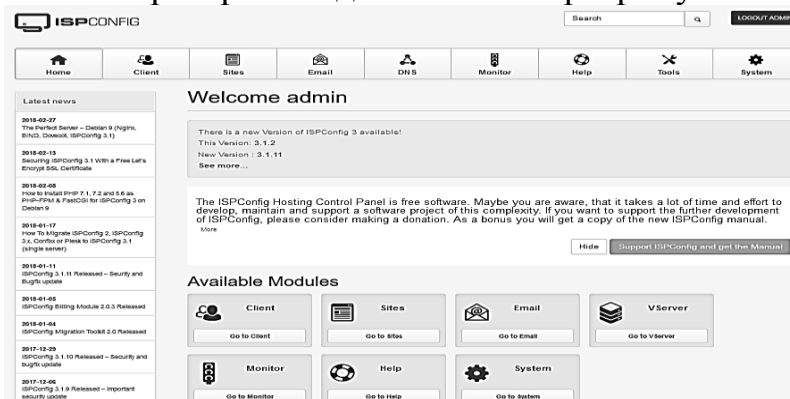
ISPCONFIG

Search

LOGOUT ADMIN

Home
Client
Sites
Email
DNS
Monitor
Help
Tools
System

Latest news

2018-02-27
The Perfect Server – Debian 9 (Nginx, BIND, Dovecot, ISPConfig 3.1)

2018-02-13
Securing ISPConfig 3.1 With a Free Let's Encrypt SSL Certificate

2018-02-08
How to Install PHP 7.1, 7.2 and 5.6 as PHP-FPM & FastCGI for ISPConfig 3 on Debian 9

2018-01-17
How To Migrate ISPConfig 2, ISPConfig 3.x, Confixx or Plesk to ISPConfig 3.1 (single server)

2018-01-11
ISPConfig 3.1.11 Released – Security and Bugfix update

2018-01-05
ISPConfig Billing Module 2.0.3 Released

2018-01-04
ISPConfig Migration Toolkit 2.0 Released

2017-12-29
ISPConfig 3.1.10 Released – Security and bugfix update

2017-12-06
ISPConfig 3.1.9 Released – important security update

Welcome admin

There is a new Version of ISPConfig 3 available!
This Version: 3.1.2
New Version : 3.1.11
See more...

The ISPConfig Hosting Control Panel is free software. Maybe you are aware, that it takes a lot of time and effort to develop, maintain and support a software project of this complexity. If you want to support the further development of ISPConfig, please consider making a donation. As a bonus you will get a copy of the new ISPConfig manual.
More

Hide
Support ISPConfig and get the Manual

Available Modules

Client
Go to Client

Sites
Go to Sites

Email
Go to Email

VServer
Go to VServer

Monitor
Go to Monitor

Help
Go to Help

System
Go to System